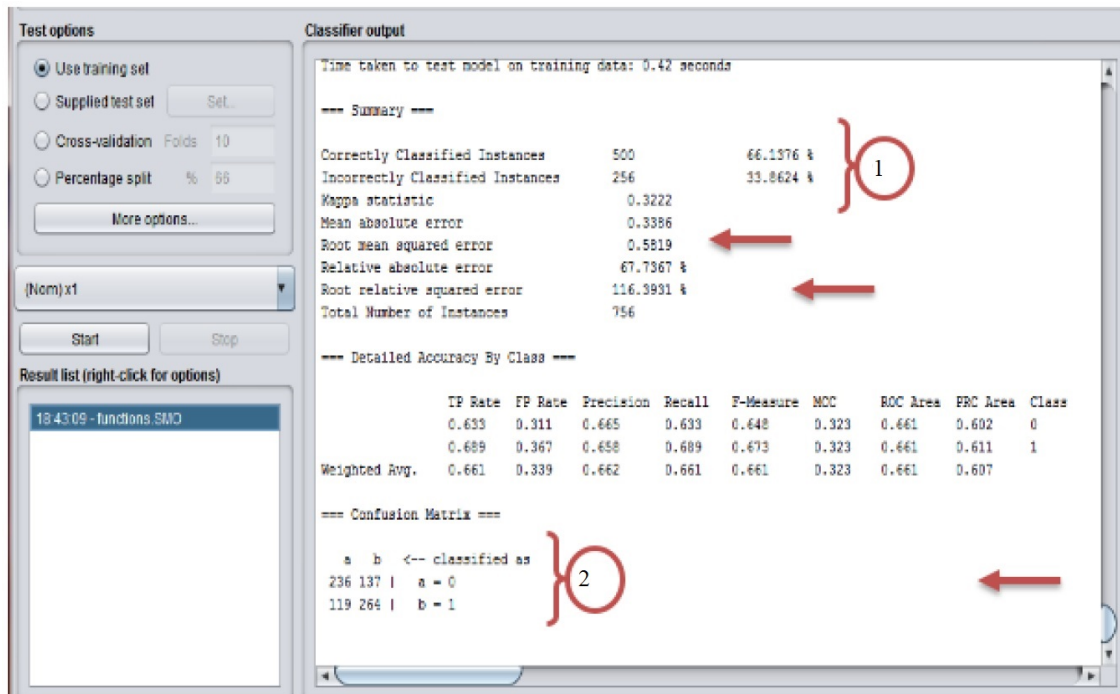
Test options

Use training set
Supplied test set Set...
Cross-validation Folds 10
Percentage split % 66
More options...

(Nom) x1

Start Stop

Result list (right-click for options)

18:43:09 - functions.SMO

Classifier output

Time taken to test model on training data: 0.42 seconds

=== Summary ===

| | | |
|---|---|---|
| Correctly Classified Instances | 500 | 66.1376 % |
| Incorrectly Classified Instances | 256 | 33.8624 % |
| Kappa statistic | 0.3222 | |
| Mean absolute error | 0.3386 | |
| Root mean squared error | 0.5819 | |
| Relative absolute error | 67.7367 % | |
| Root relative squared error | 116.3931 % | |
| Total Number of Instances | 756 | |

1

=== Detailed Accuracy By Class ===

| | TP Rate | FP Rate | Precision | Recall | F-Measure | MCC | ROC Area | PRC Area | Class |
|---|---|---|---|---|---|---|---|---|---|
| | 0.633 | 0.311 | 0.665 | 0.633 | 0.648 | 0.323 | 0.661 | 0.602 | 0 |
| | 0.689 | 0.367 | 0.658 | 0.689 | 0.673 | 0.323 | 0.661 | 0.611 | 1 |
| Weighted Avg. | 0.661 | 0.339 | 0.662 | 0.661 | 0.661 | 0.323 | 0.661 | 0.607 | |

=== Confusion Matrix ===

a b <-- classified as
236 137 | a = 0
119 264 | b = 1

2